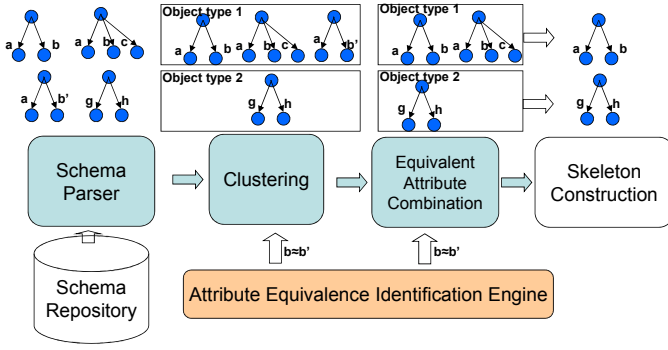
a b
a b c
a b'
g h

Object type 1
a b
a b c
a b'

Object type 2
g h

Object type 1
a b
a b c

Object type 2
g h

a b
g h

Schema Parser

Clustering

Equivalent Attribute Combination

Skeleton Construction

Schema Repository

b≈b'

b≈b'

Attribute Equivalence Identification Engine